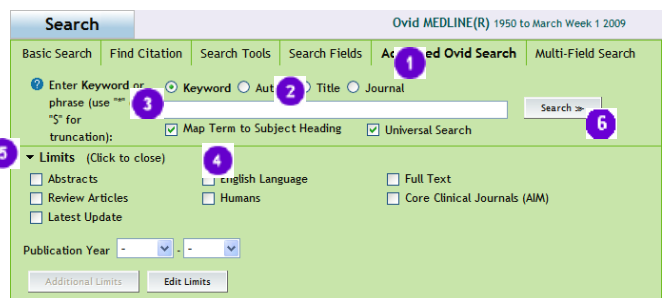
Search

Ovid MEDLINE(R) 1950 to March Week 1 2009

Basic Search | Find Citation | Search Tools | Search Fields | Ac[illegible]ed Ovid Search | Multi-Field Search

1

Enter Keyword or phrase (use "*" "$" for truncation):

3

Keyword Au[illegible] 2 Title Journal

Search ≫

6

Map Term to Subject Heading Universal Search

5

Limits (Click to close)

4

Abstracts English Language Full Text

Review Articles Humans Core Clinical Journals (AIM)

Latest Update

Publication Year - -

Additional Limits Edit Limits